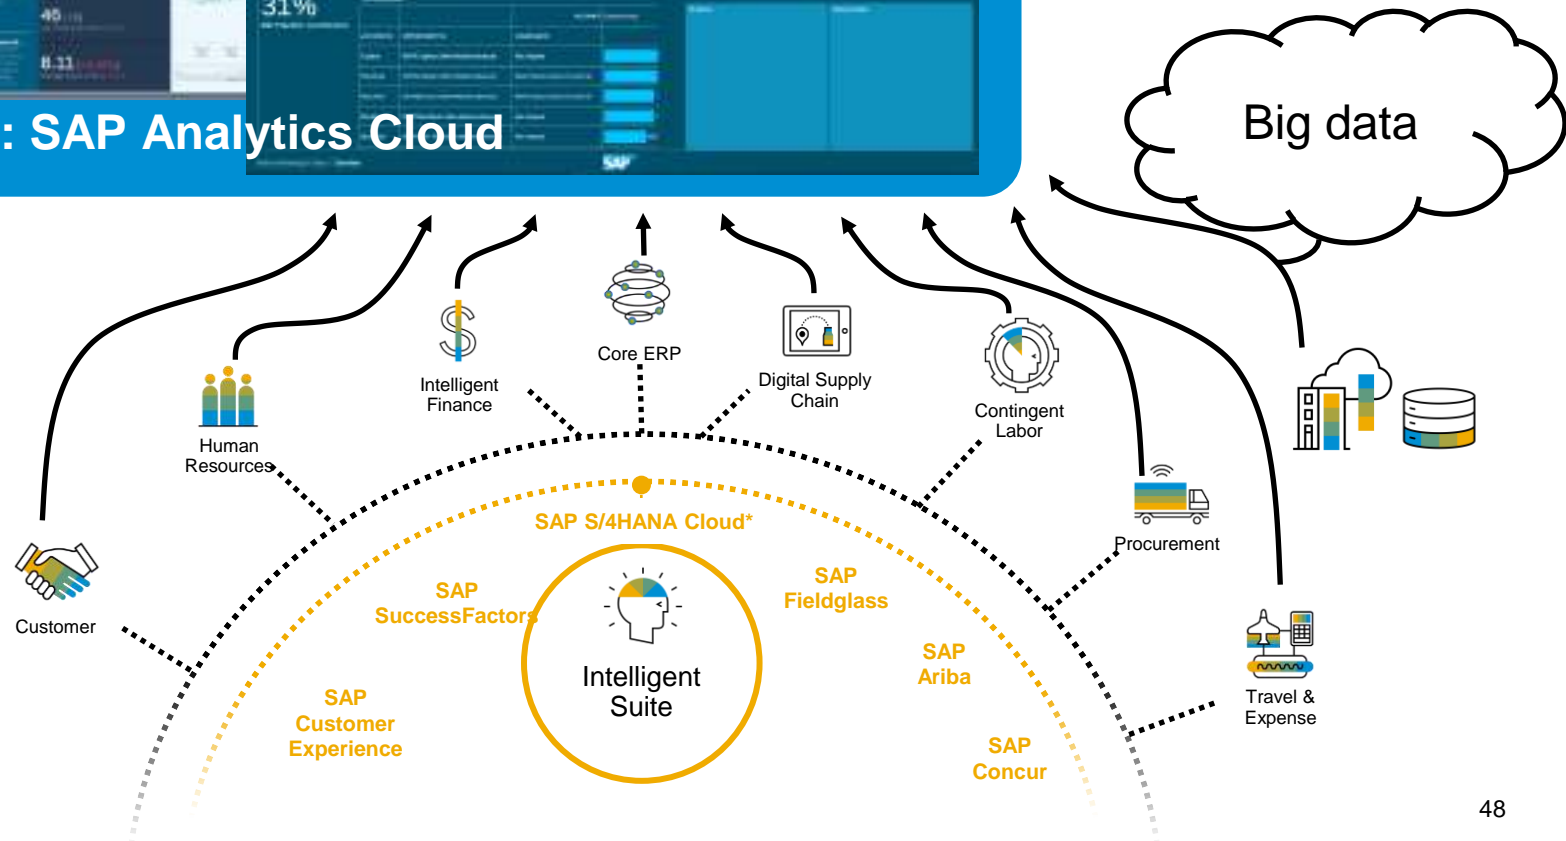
: SAP Analytics Cloud

Big data

Core ERP

Intelligent Finance

Human Resources

Digital Supply Chain

Contingent Labor

Procurement

Customer

Travel & Expense

SAP S/4HANA Cloud*

SAP SuccessFactors

SAP Fieldglass

SAP Ariba

SAP Customer Experience

SAP Concur

Intelligent Suite

48